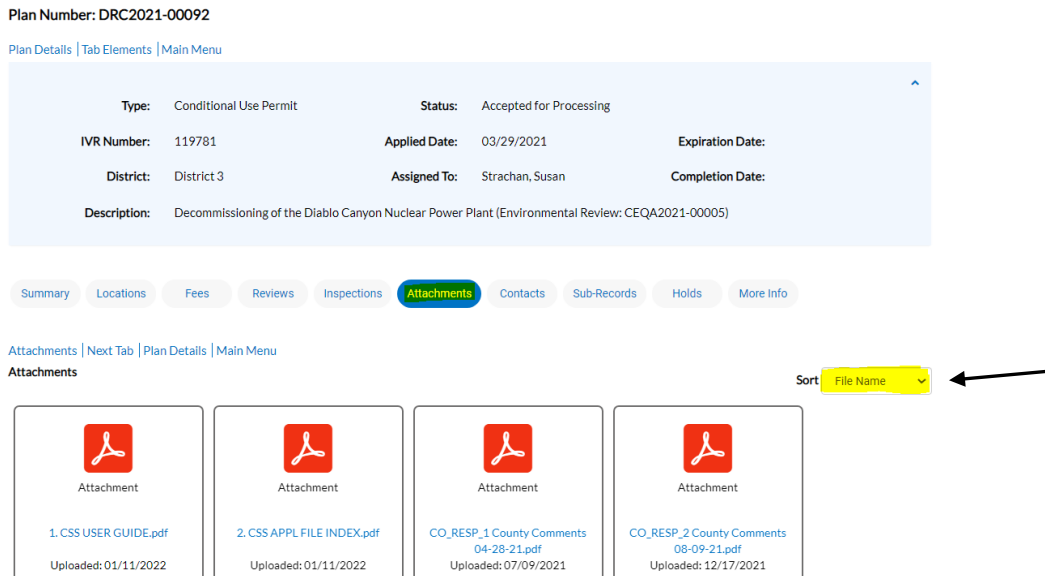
Plan Number: DRC2021-00092

Plan Details | Tab Elements | Main Menu

Type: Conditional Use Permit
Status: Accepted for Processing
IVR Number: 119781
Applied Date: 03/29/2021
Expiration Date:
District: District 3
Assigned To: Strachan, Susan
Completion Date:
Description: Decommissioning of the Diablo Canyon Nuclear Power Plant (Environmental Review: CEQA2021-00005)

Summary Locations Fees Reviews Inspections Attachments Contacts Sub-Records Holds More Info

Attachments | Next Tab | Plan Details | Main Menu

Attachments

Sort File Name

Attachment
1. CSS USER GUIDE.pdf
Uploaded: 01/11/2022

Attachment
2. CSS APPL FILE INDEX.pdf
Uploaded: 01/11/2022

Attachment
CO_RESP_1 County Comments 04-28-21.pdf
Uploaded: 07/09/2021

Attachment
CO_RESP_2 County Comments 08-09-21.pdf
Uploaded: 12/17/2021